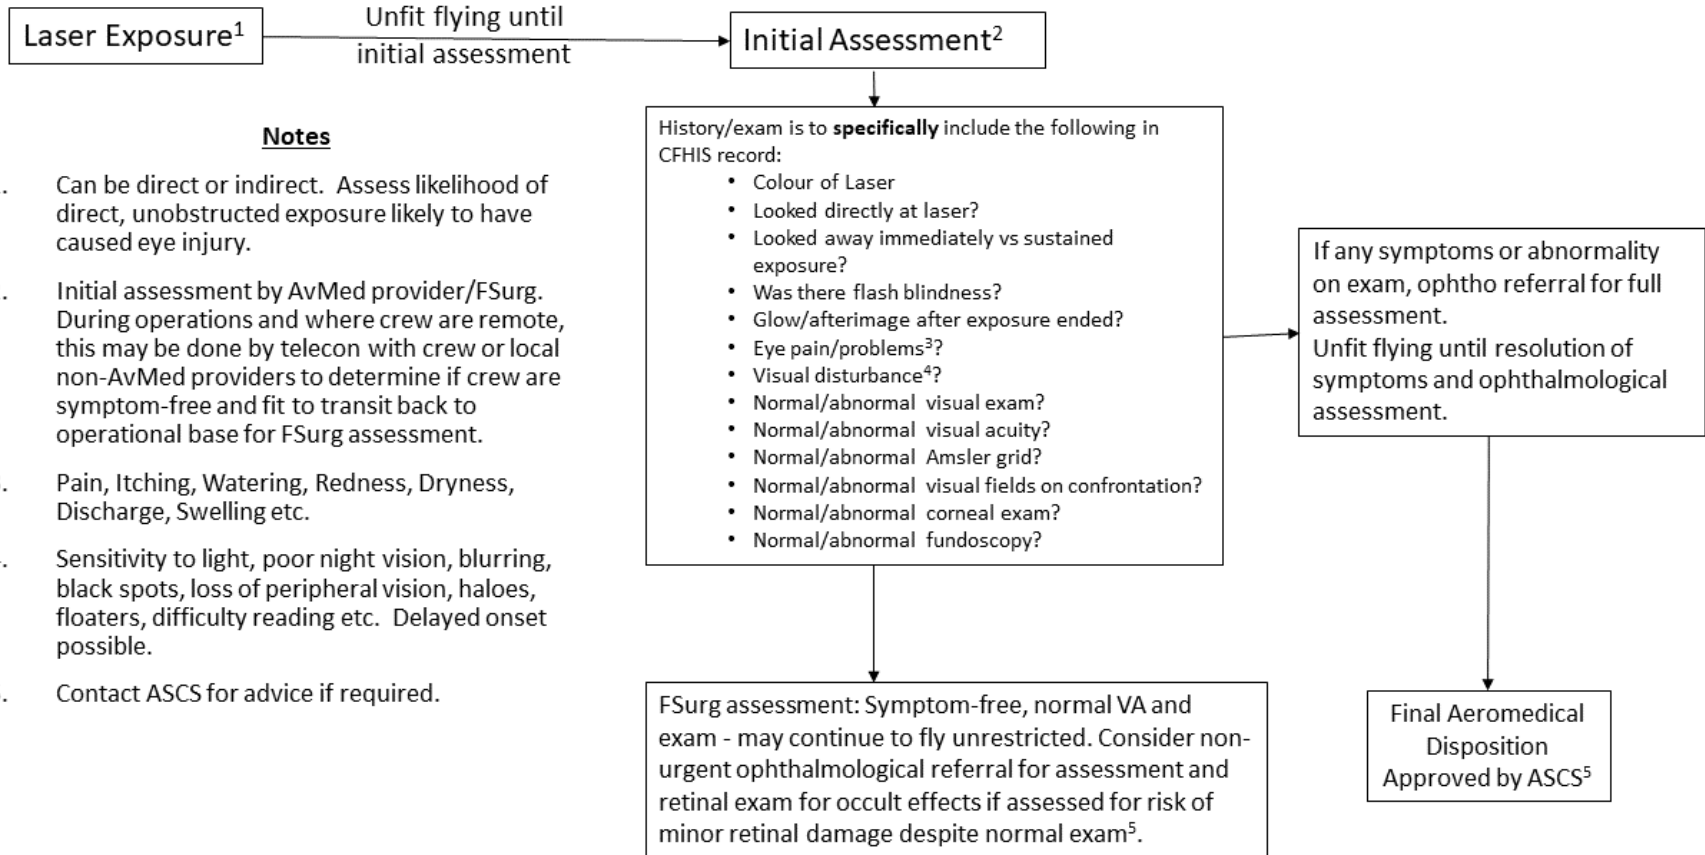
Laser Exposure$^1$

Unfit flying until initial assessment

Initial Assessment$^2$

Notes

. Can be direct or indirect. Assess likelihood of direct, unobstructed exposure likely to have caused eye injury.

. Initial assessment by AvMed provider/FSurg. During operations and where crew are remote, this may be done by telecon with crew or local non-AvMed providers to determine if crew are symptom-free and fit to transit back to operational base for FSurg assessment.

. Pain, Itching, Watering, Redness, Dryness, Discharge, Swelling etc.

. Sensitivity to light, poor night vision, blurring, black spots, loss of peripheral vision, haloes, floaters, difficulty reading etc. Delayed onset possible.

. Contact ASCS for advice if required.

History/exam is to **specifically** include the following in CFHIS record:
- Colour of Laser
- Looked directly at laser?
- Looked away immediately vs sustained exposure?
- Was there flash blindness?
- Glow/afterimage after exposure ended?
- Eye pain/problems$^3$?
- Visual disturbance$^4$?
- Normal/abnormal visual exam?
- Normal/abnormal visual acuity?
- Normal/abnormal Amsler grid?
- Normal/abnormal visual fields on confrontation?
- Normal/abnormal corneal exam?
- Normal/abnormal fundoscopy?

If any symptoms or abnormality on exam, ophtho referral for full assessment.
Unfit flying until resolution of symptoms and ophthalmological assessment.

FSurg assessment: Symptom-free, normal VA and exam - may continue to fly unrestricted. Consider non-urgent ophthalmological referral for assessment and retinal exam for occult effects if assessed for risk of minor retinal damage despite normal exam$^5$.

Final Aeromedical Disposition Approved by ASCS$^5$